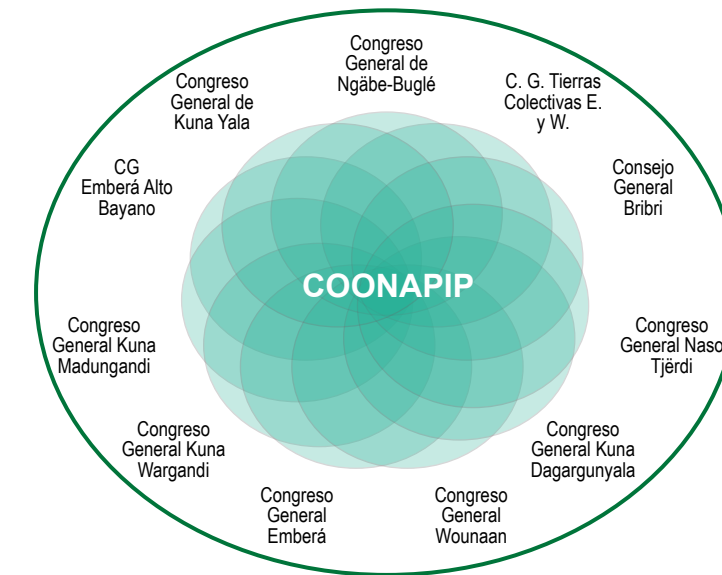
Congreso General de Ngäbe-Buglé

C. G. Tierras Colectivas E. y W.

Consejo General Bribri

Congreso General Naso Tjërdi

Congreso General Kuna Dagargunyala

Congreso General Wounaan

Congreso General Emberá

Congreso General Kuna Wargandi

Congreso General Kuna Madungandi

CG Emberá Alto Bayano

Congreso General de Kuna Yala

COONAPIP